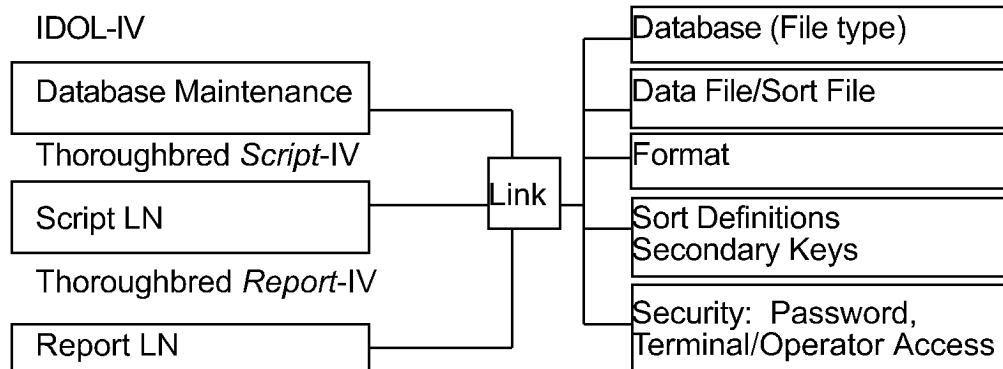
IDOL-IV

Database Maintenance

Thoroughbred *Script*-IV

Script LN

Thoroughbred *Report*-IV

Report LN

Link

Database (File type)

Data File/Sort File

Format

Sort Definitions
Secondary Keys

Security: Password,
Terminal/Operator Access